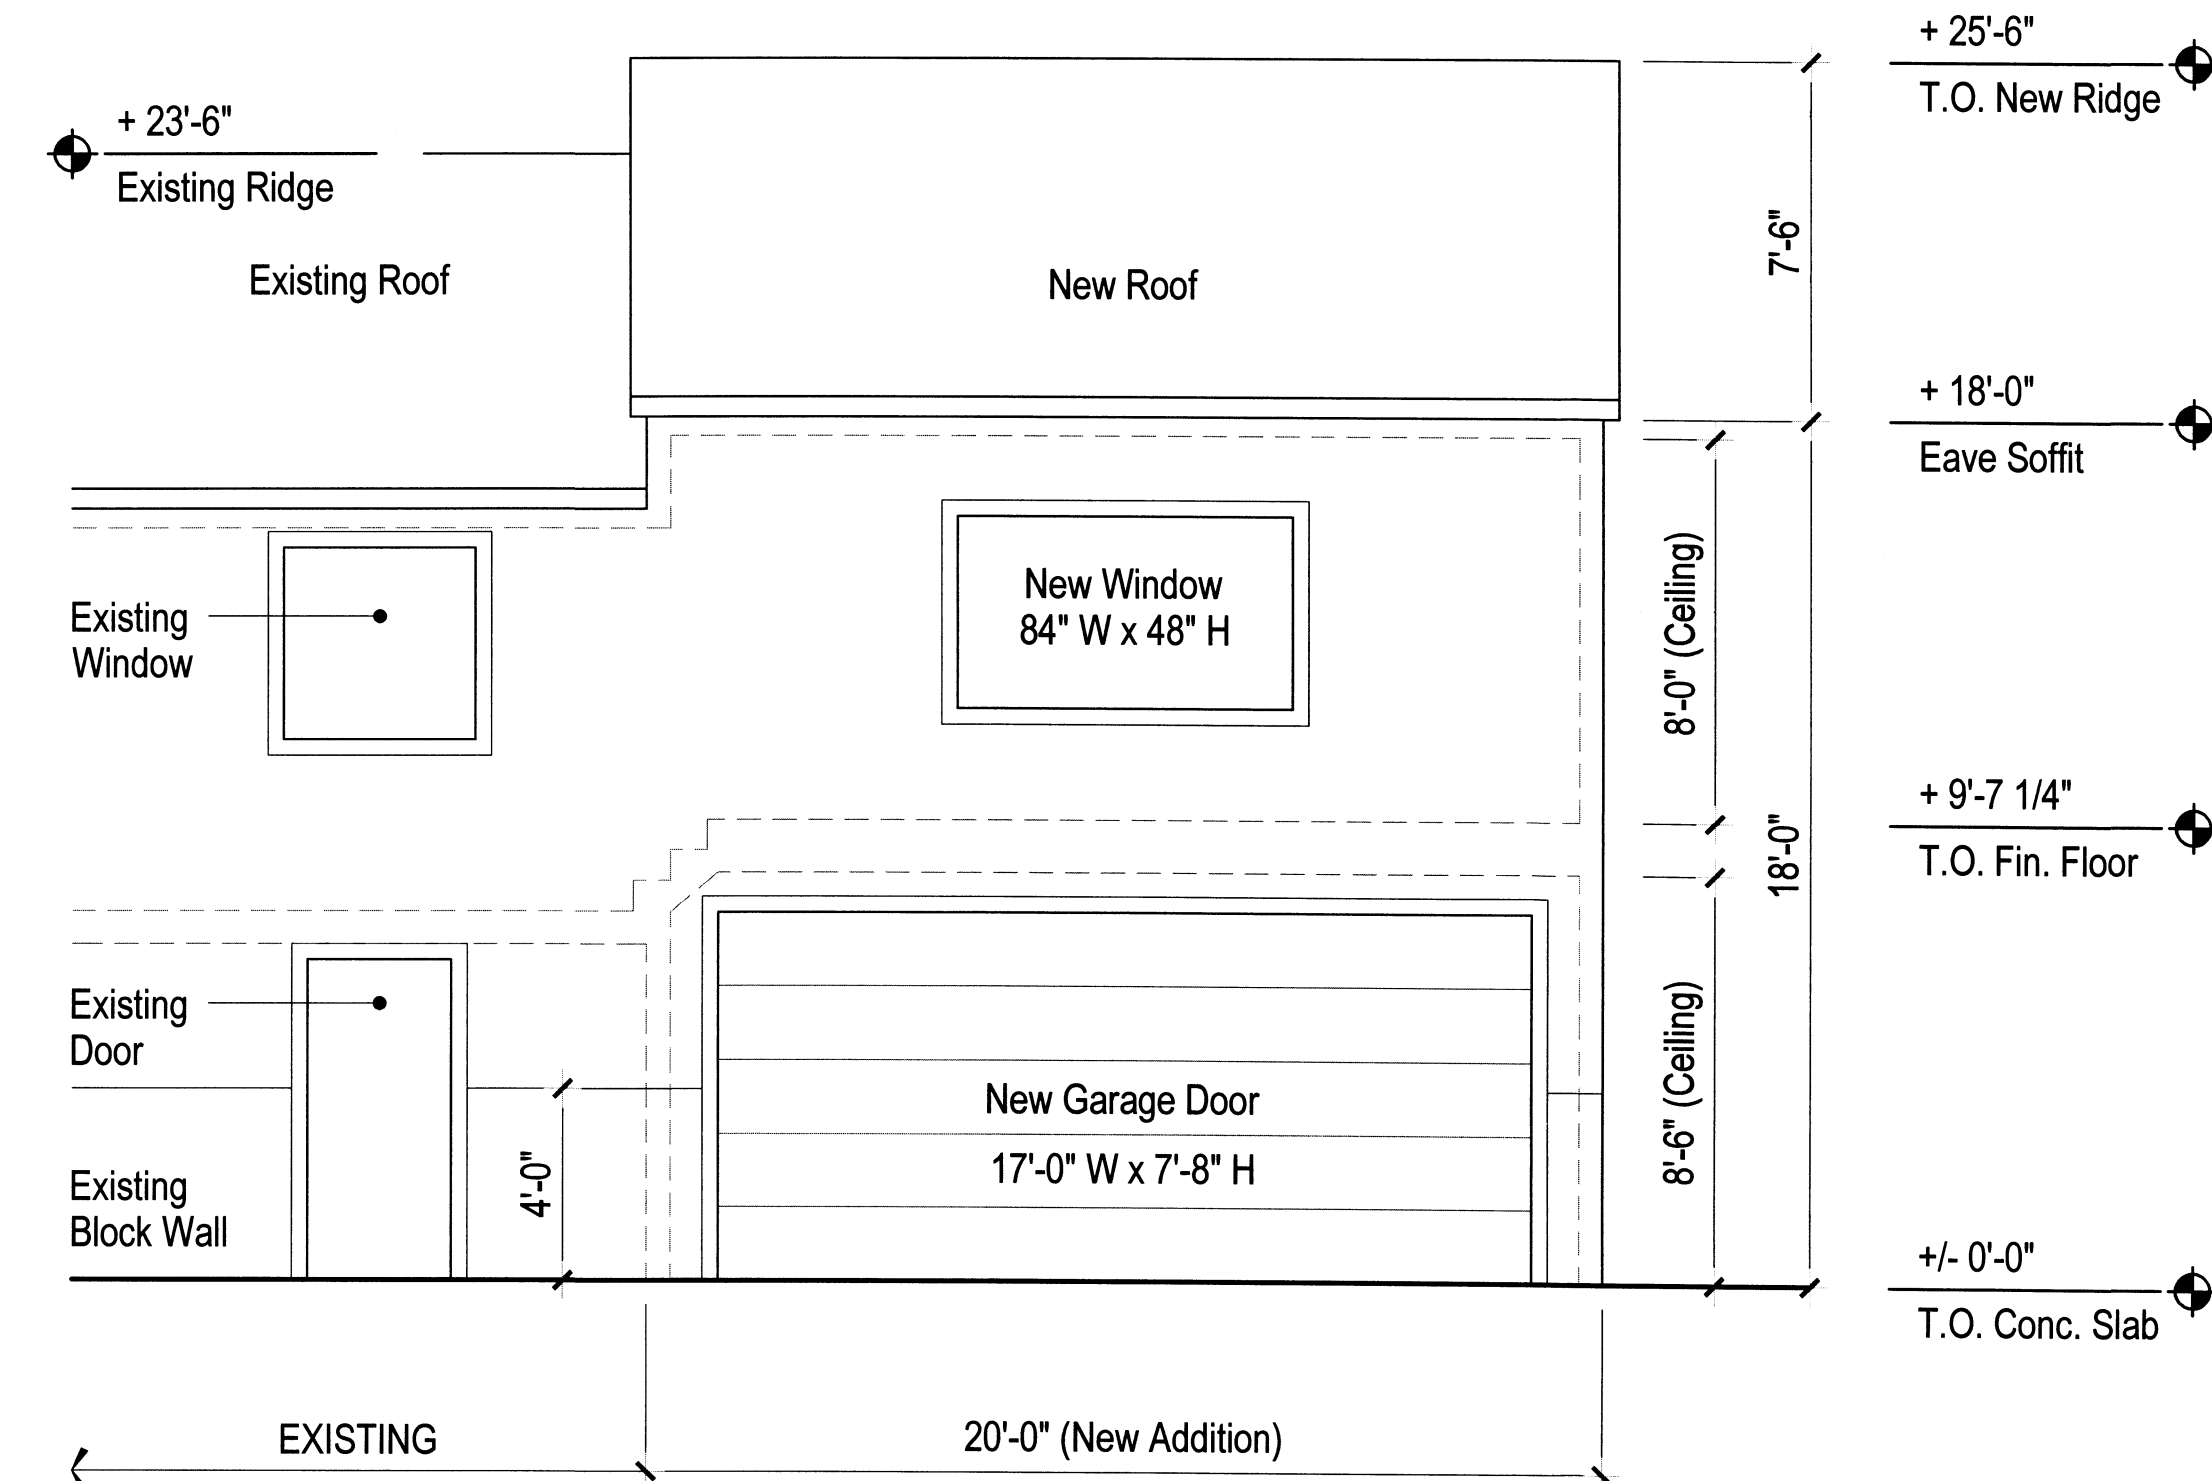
+ 25'-6"
T.O. New Ridge

+ 23'-6"
Existing Ridge

Existing Roof

New Roof

7'-6"

+ 18'-0"
Eave Soffit

New Window
84" W x 48" H

Existing Window

8'-0" (Ceiling)

+ 9'-7 1/4"
T.O. Fin. Floor

18'-0"

Existing Door

New Garage Door
17'-0" W x 7'-8" H

8'-6" (Ceiling)

4'-0"

Existing Block Wall

+/- 0'-0"
T.O. Conc. Slab

EXISTING

20'-0" (New Addition)